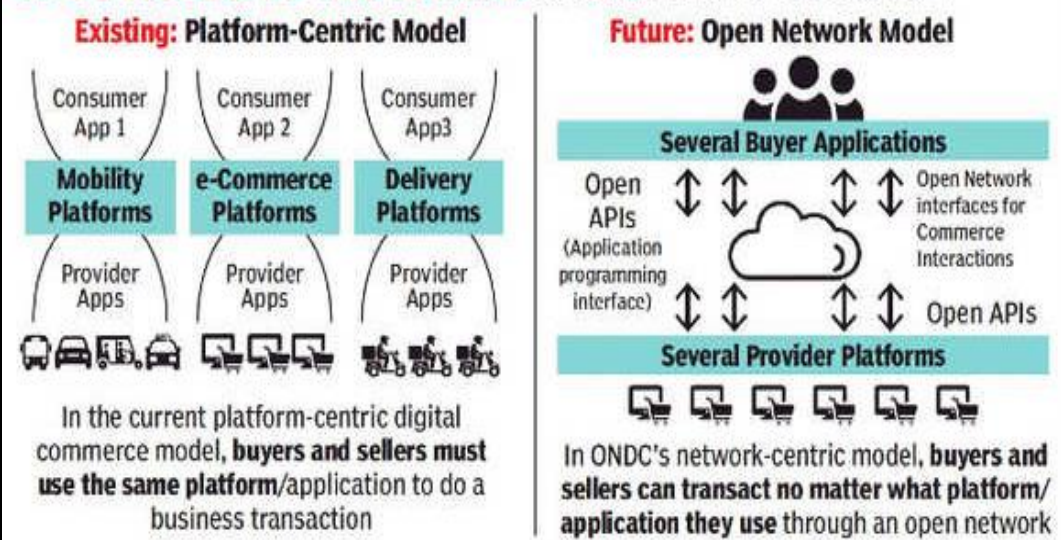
Existing: Platform-Centric Model

Consumer App 1

Consumer App 2

Consumer App3

Mobility Platforms

e-Commerce Platforms

Delivery Platforms

Provider Apps

Provider Apps

Provider Apps

In the current platform-centric digital commerce model, buyers and sellers must use the same platform/application to do a business transaction

Future: Open Network Model

Several Buyer Applications

Open APIs (Application programming interface)

Open Network interfaces for Commerce Interactions

Open APIs

Several Provider Platforms

In ONDC's network-centric model, buyers and sellers can transact no matter what platform/ application they use through an open network